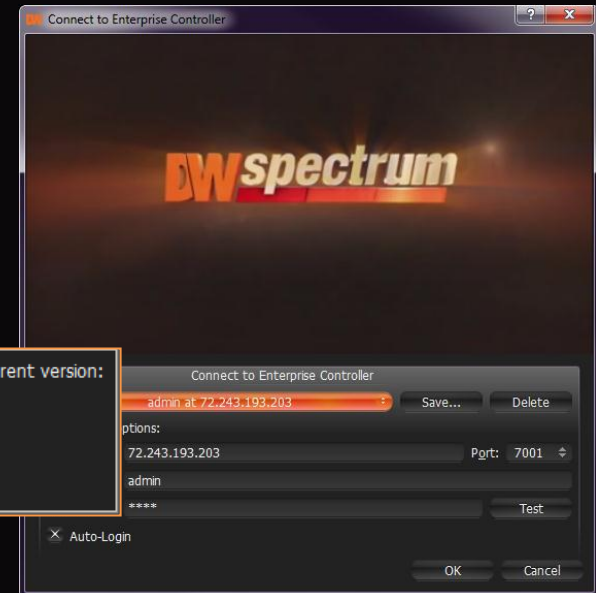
Connect to Enterprise Controller

?

x

DW spectrum

rent version:

Connect to Enterprise Controller

admin at 72.243.193.203

Save...

Delete

ptions:

72.243.193.203

Port: 7001

admin

****

Test

Auto-Login

OK

Cancel